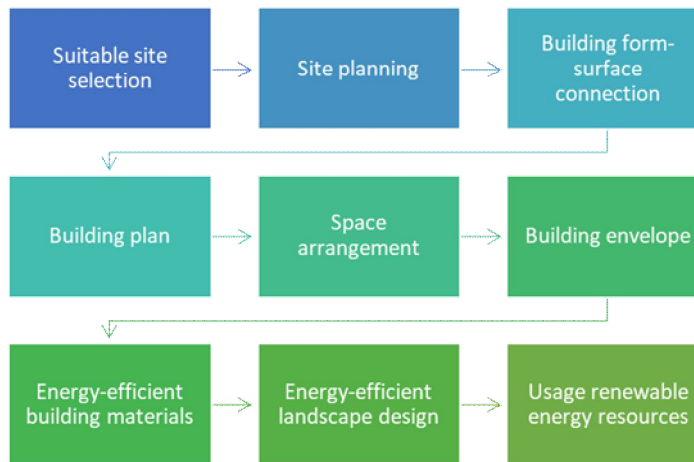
Suitable site selection

Site planning

Building form-surface connection

Building plan

Space arrangement

Building envelope

Energy-efficient building materials

Energy-efficient landscape design

Usage renewable energy resources